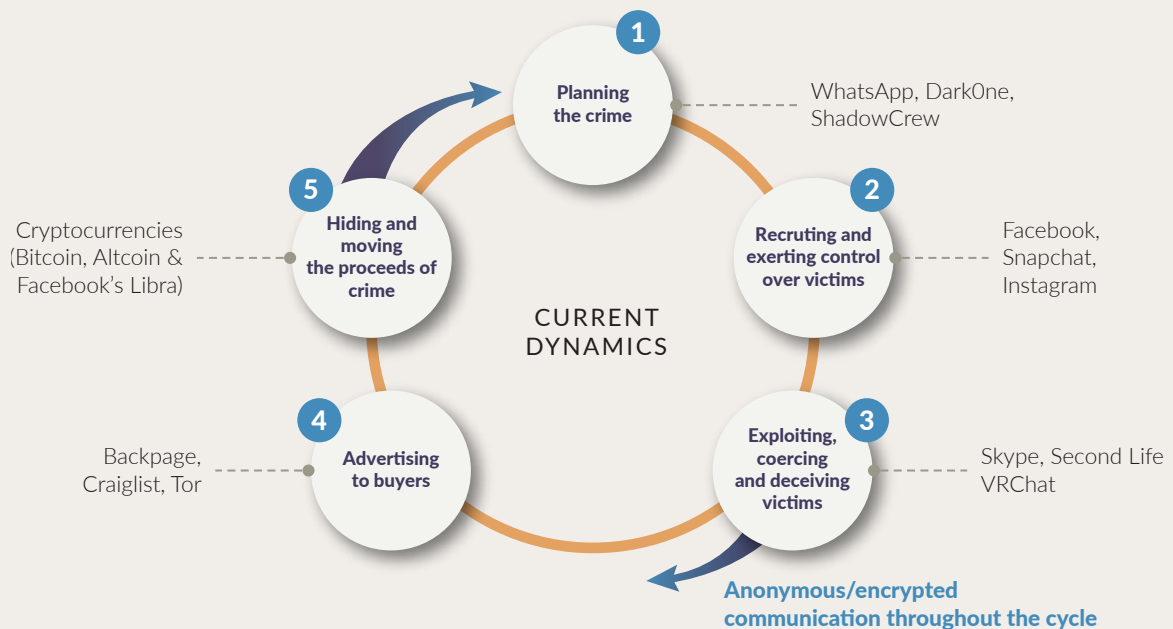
1
Planning the crime

WhatsApp, Dark0ne, ShadowCrew

2
Recruting and exerting control over victims

Facebook, Snapchat, Instagram

3
Exploiting, coercing and deceiving victims

Skype, Second Life VRChat

4
Advertising to buyers

Backpage, Craiglist, Tor

5
Hiding and moving the proceeds of crime

Cryptocurrencies (Bitcoin, Altcoin & Facebook's Libra)

CURRENT DYNAMICS

Anonymous/encrypted communication throughout the cycle